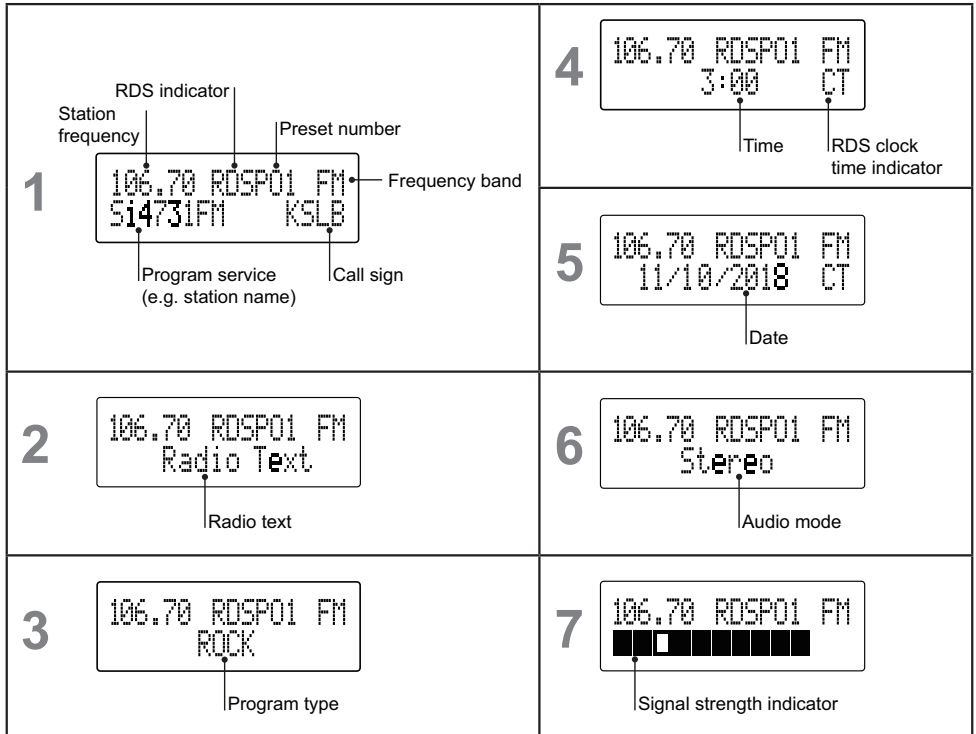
1

RDS indicator
Station frequency
Preset number

106.70 RDSP01 FM
Si4731FM KSLB

Frequency band
Program service (e.g. station name)
Call sign

4

106.70 RDSP01 FM
3:00 CT

Time
RDS clock time indicator

5

106.70 RDSP01 FM
11/10/2018 CT

Date

2

106.70 RDSP01 FM
Radio Text

Radio text

6

106.70 RDSP01 FM
Stereo

Audio mode

3

106.70 RDSP01 FM
ROCK

Program type

7

106.70 RDSP01 FM

Signal strength indicator